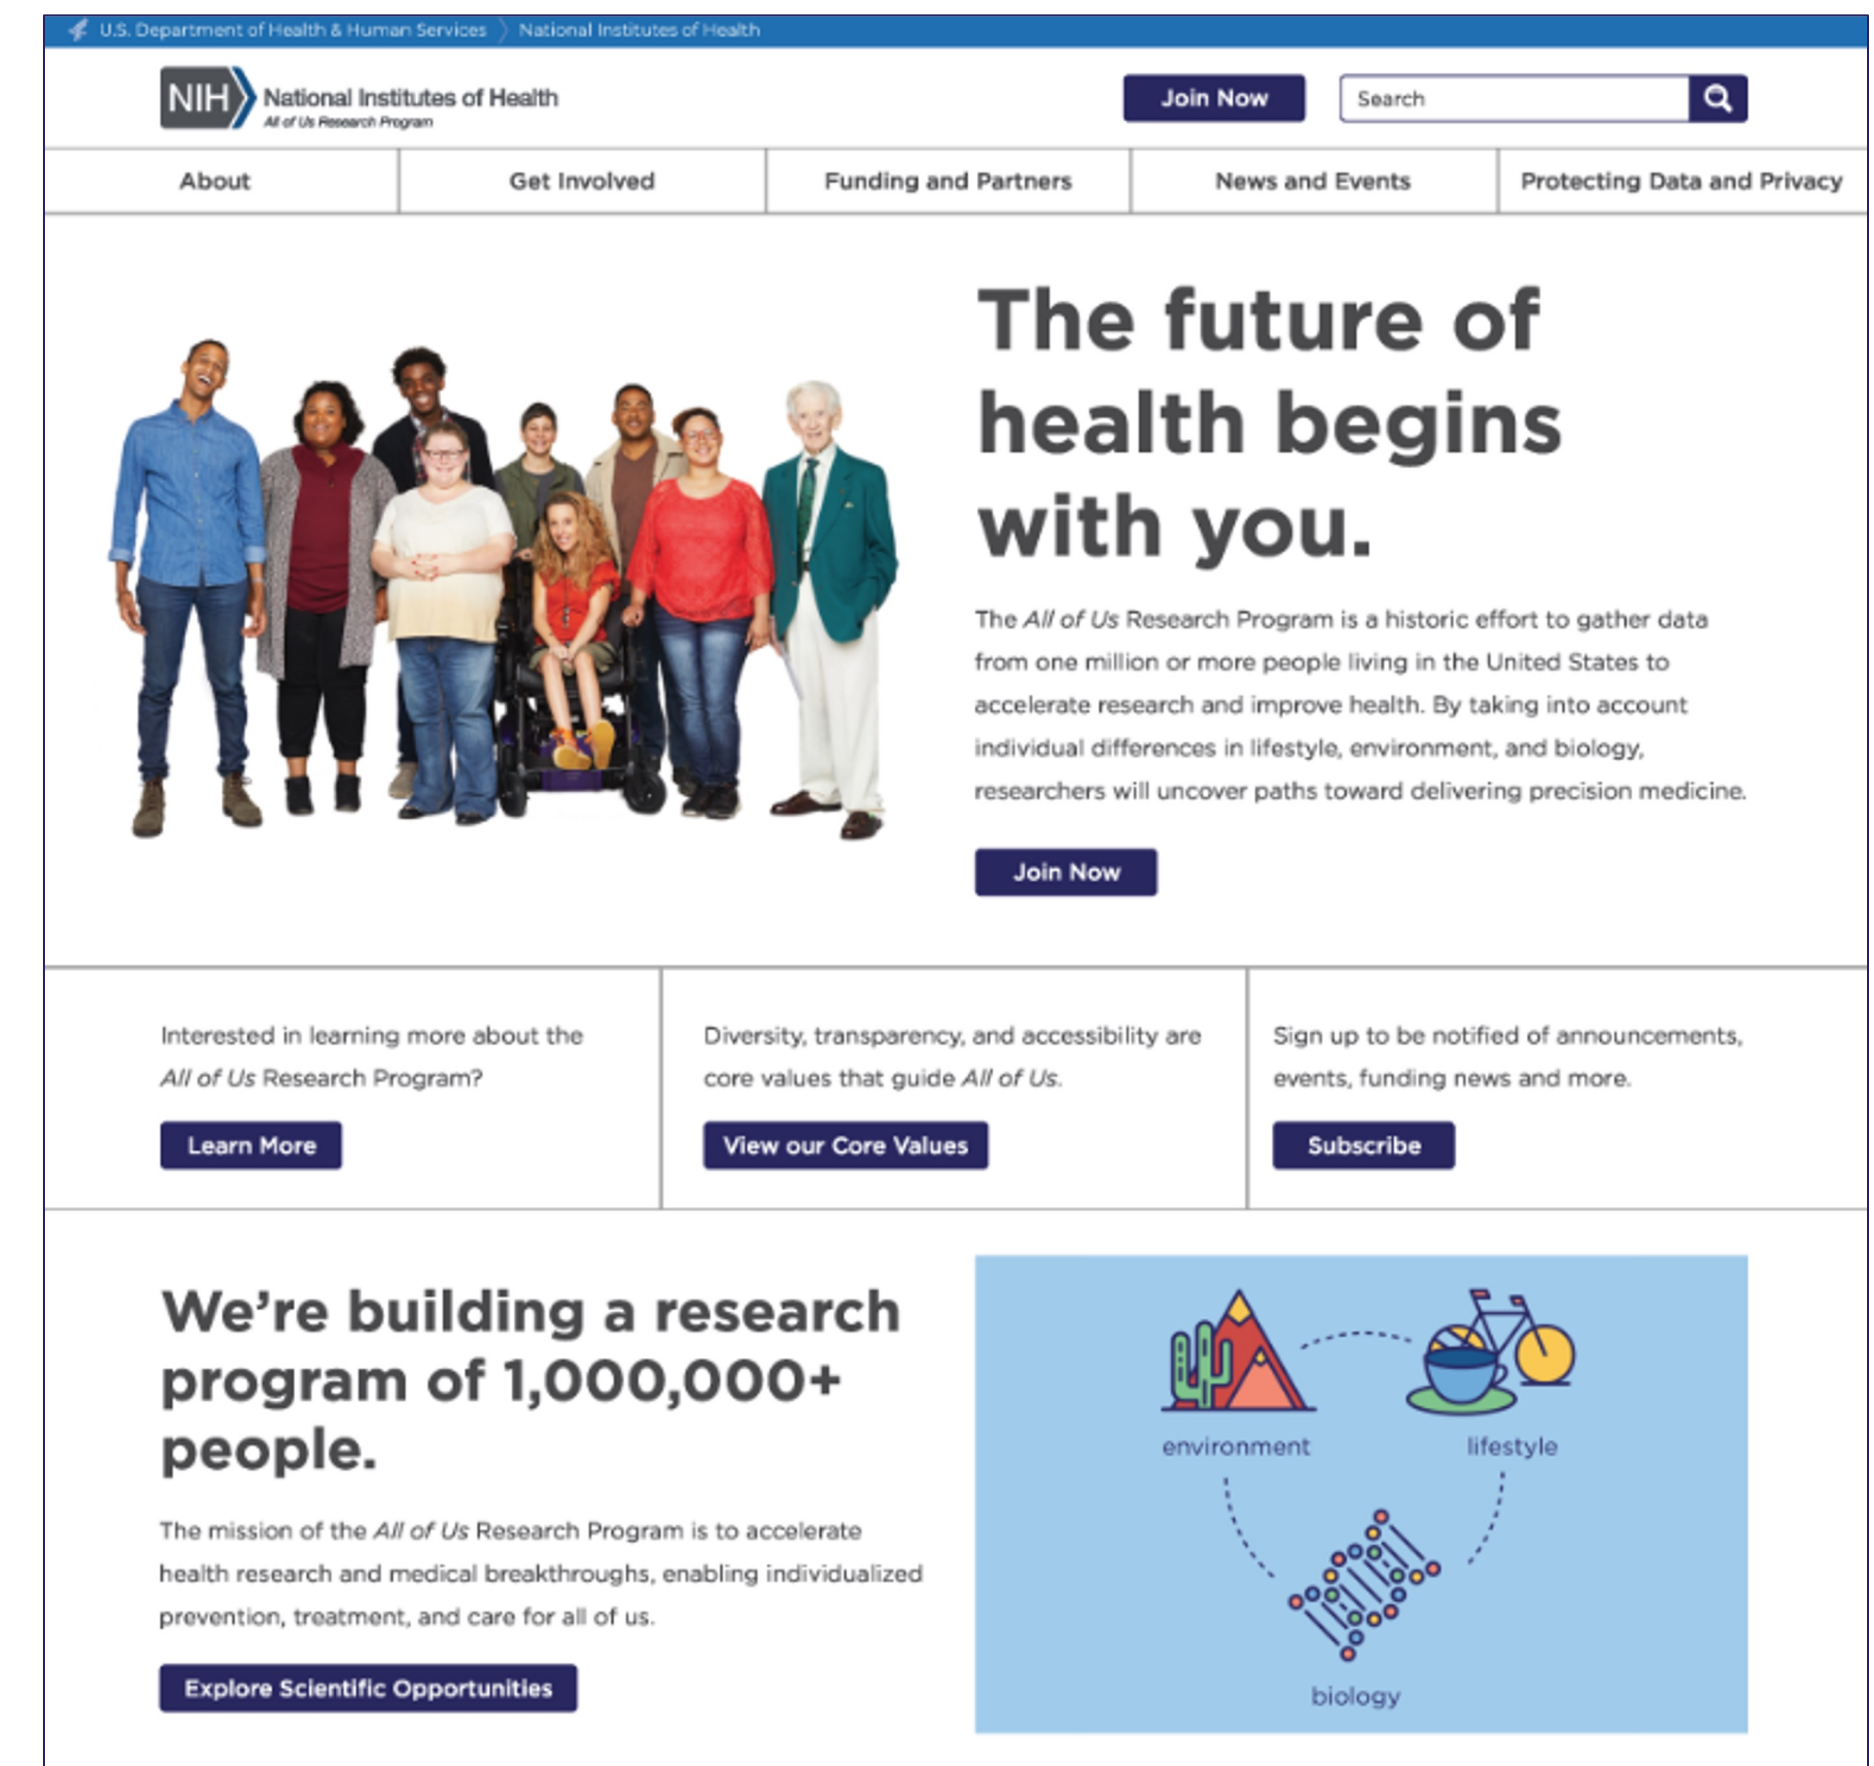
U.S. Department of Health & Human Services 〉 National Institutes of Health

NIH National Institutes of Health
All of Us Research Program

Join Now

Search

About | Get Involved | Funding and Partners | News and Events | Protecting Data and Privacy

The future of health begins with you.

The All of Us Research Program is a historic effort to gather data from one million or more people living in the United States to accelerate research and improve health. By taking into account individual differences in lifestyle, environment, and biology, researchers will uncover paths toward delivering precision medicine.

Join Now

Interested in learning more about the All of Us Research Program?

Learn More

Diversity, transparency, and accessibility are core values that guide All of Us.

View our Core Values

Sign up to be notified of announcements, events, funding news and more.

Subscribe

We're building a research program of 1,000,000+ people.

The mission of the All of Us Research Program is to accelerate health research and medical breakthroughs, enabling individualized prevention, treatment, and care for all of us.

Explore Scientific Opportunities

environment

lifestyle

biology